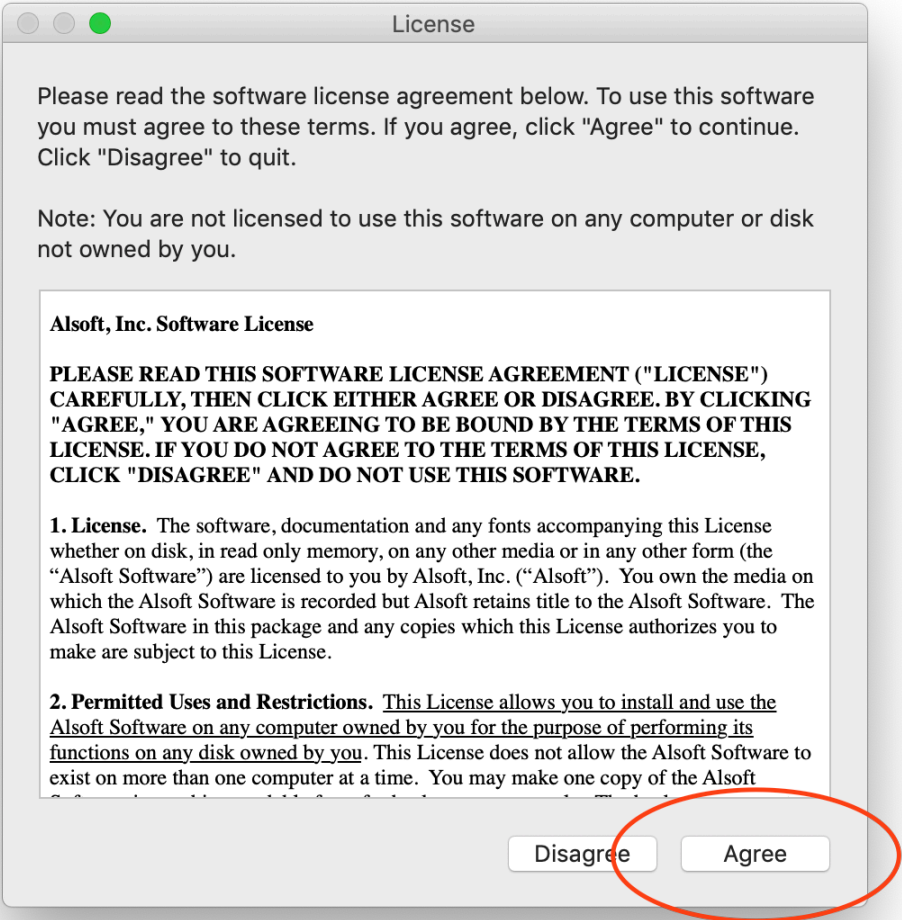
License

Please read the software license agreement below. To use this software you must agree to these terms. If you agree, click "Agree" to continue. Click "Disagree" to quit.

Note: You are not licensed to use this software on any computer or disk not owned by you.

**Alsoft, Inc. Software License**

**PLEASE READ THIS SOFTWARE LICENSE AGREEMENT ("LICENSE") CAREFULLY, THEN CLICK EITHER AGREE OR DISAGREE. BY CLICKING "AGREE," YOU ARE AGREEING TO BE BOUND BY THE TERMS OF THIS LICENSE. IF YOU DO NOT AGREE TO THE TERMS OF THIS LICENSE, CLICK "DISAGREE" AND DO NOT USE THIS SOFTWARE.**

**1. License.** The software, documentation and any fonts accompanying this License whether on disk, in read only memory, on any other media or in any other form (the "Alsoft Software") are licensed to you by Alsoft, Inc. ("Alsoft"). You own the media on which the Alsoft Software is recorded but Alsoft retains title to the Alsoft Software. The Alsoft Software in this package and any copies which this License authorizes you to make are subject to this License.

**2. Permitted Uses and Restrictions.** This License allows you to install and use the Alsoft Software on any computer owned by you for the purpose of performing its functions on any disk owned by you. This License does not allow the Alsoft Software to exist on more than one computer at a time. You may make one copy of the Alsoft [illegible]

Disagree Agree